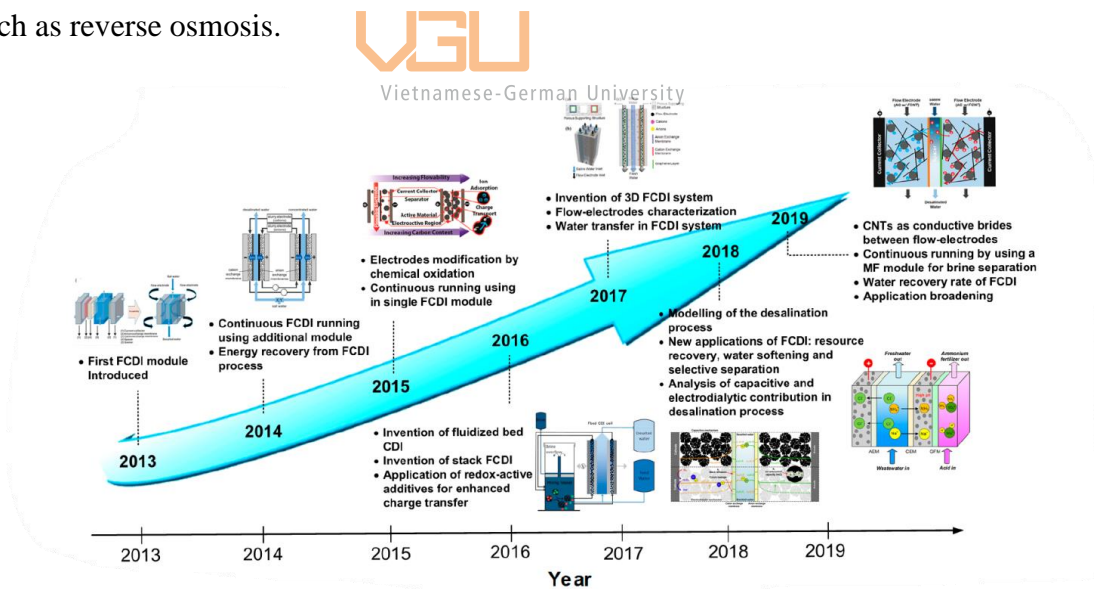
ch as reverse osmosis.

VGU
Vietnamese-German University

2013
• First FCDI module Introduced

2014
• Continuous FCDI running using additional module
• Energy recovery from FCDI process

2015
Increasing Flowability
Current Collector
Separator
Active Material
Electroactive Region
Ion Adsorption
Charge Transport
Increasing Carbon Content
• Electrodes modification by chemical oxidation
• Continuous running using in single FCDI module

2016
• Invention of fluidized bed CDI
• Invention of stack FCDI
• Application of redox-active additives for enhanced charge transfer

2017
• Invention of 3D FCDI system
• Flow-electrodes characterization
• Water transfer in FCDI system

2018
• Modelling of the desalination process
• New applications of FCDI: resource recovery, water softening and selective separation
• Analysis of capacitive and electrodialytic contribution in desalination process

Freshwater out
Ammonium fertilizer out
AEM
CEM
Wastewater in
Acid in

2019
Flow Electrode
Current Collector
Desalinated Water
• CNTs as conductive brides between flow-electrodes
• Continuous running by using a MF module for brine separation
• Water recovery rate of FCDI
• Application broadening

2013 2014 2015 2016 2017 2018 2019
Year